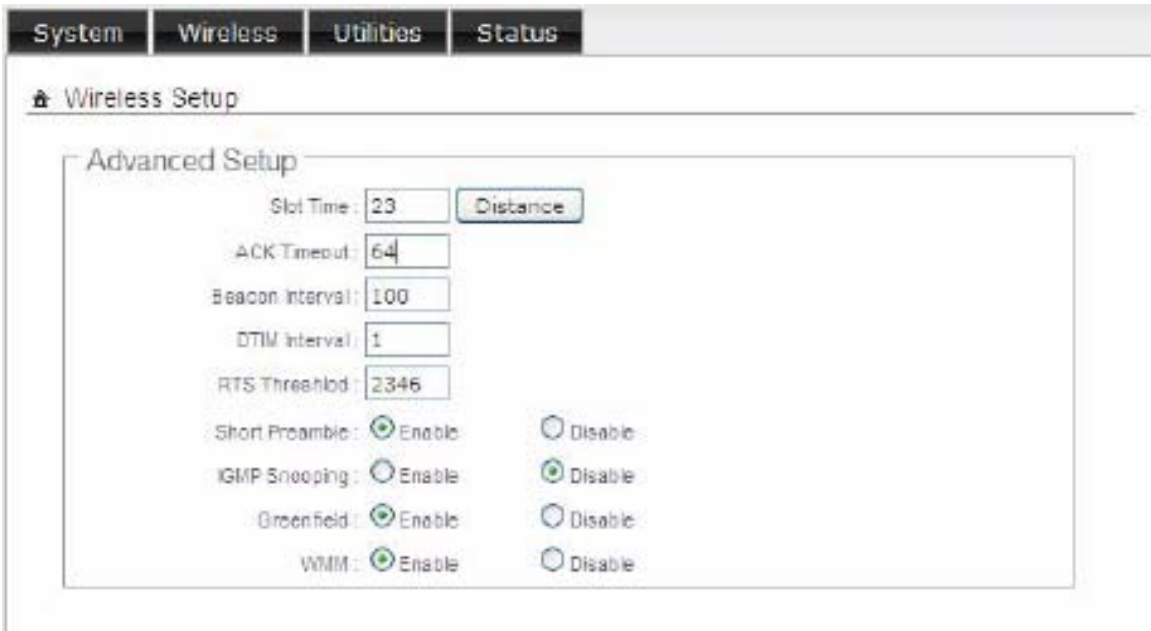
System Wireless Utilities Status

Wireless Setup

Advanced Setup

Slot Time : 23 Distance

ACK Timeout : 64

Beacon Interval : 100

DTIM Interval : 1

RTS Threshold : 2346

Short Preamble : Enable Disable

IGMP Snooping : Enable Disable

Greenfield : Enable Disable

WMM : Enable Disable